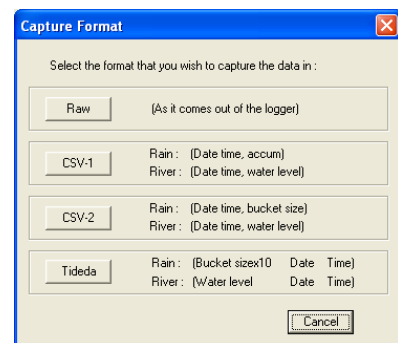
Capture Format

Select the format that you wish to capture the data in :

Raw (As it comes out of the logger)

CSV-1 Rain : (Date time, accum)
River : (Date time, water level)

CSV-2 Rain : (Date time, bucket size)
River : (Date time, water level)

Tideda Rain : (Bucket sizex10 Date Time)
River : (Water level Date Time)

Cancel